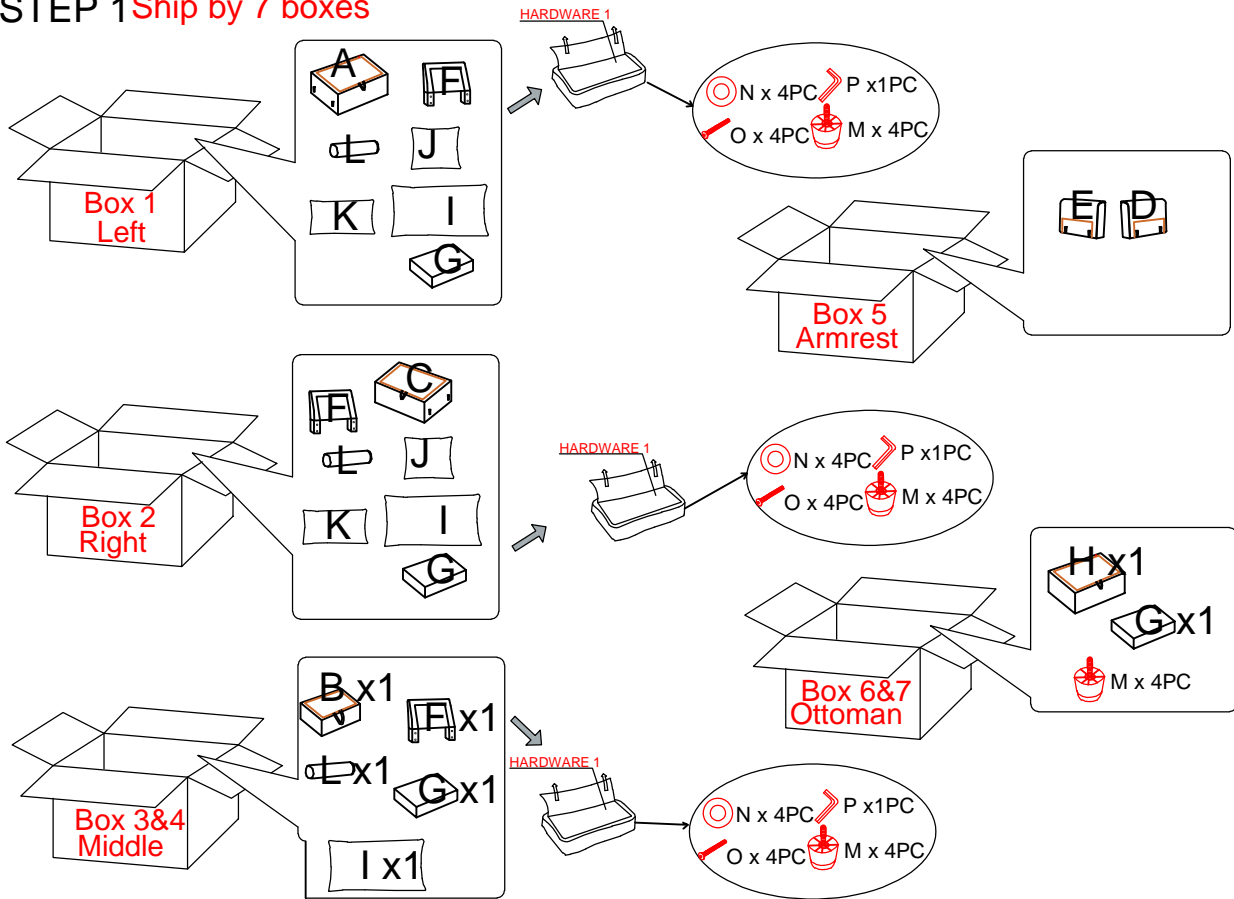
STEP 1 Ship by 7 boxes

Box 1
Left

A
F
L
J
K
I
G

HARDWARE 1

N x 4PC
P x1PC
O x 4PC
M x 4PC

Box 5
Armrest

E
D

Box 2
Right

F
C
L
J
K
I
G

HARDWARE 1

N x 4PC
P x1PC
O x 4PC
M x 4PC

Box 6&7
Ottoman

H x1
G x1
M x 4PC

Box 3&4
Middle

B x1
F x1
L x1
G x1
I x1

HARDWARE 1

N x 4PC
P x1PC
O x 4PC
M x 4PC